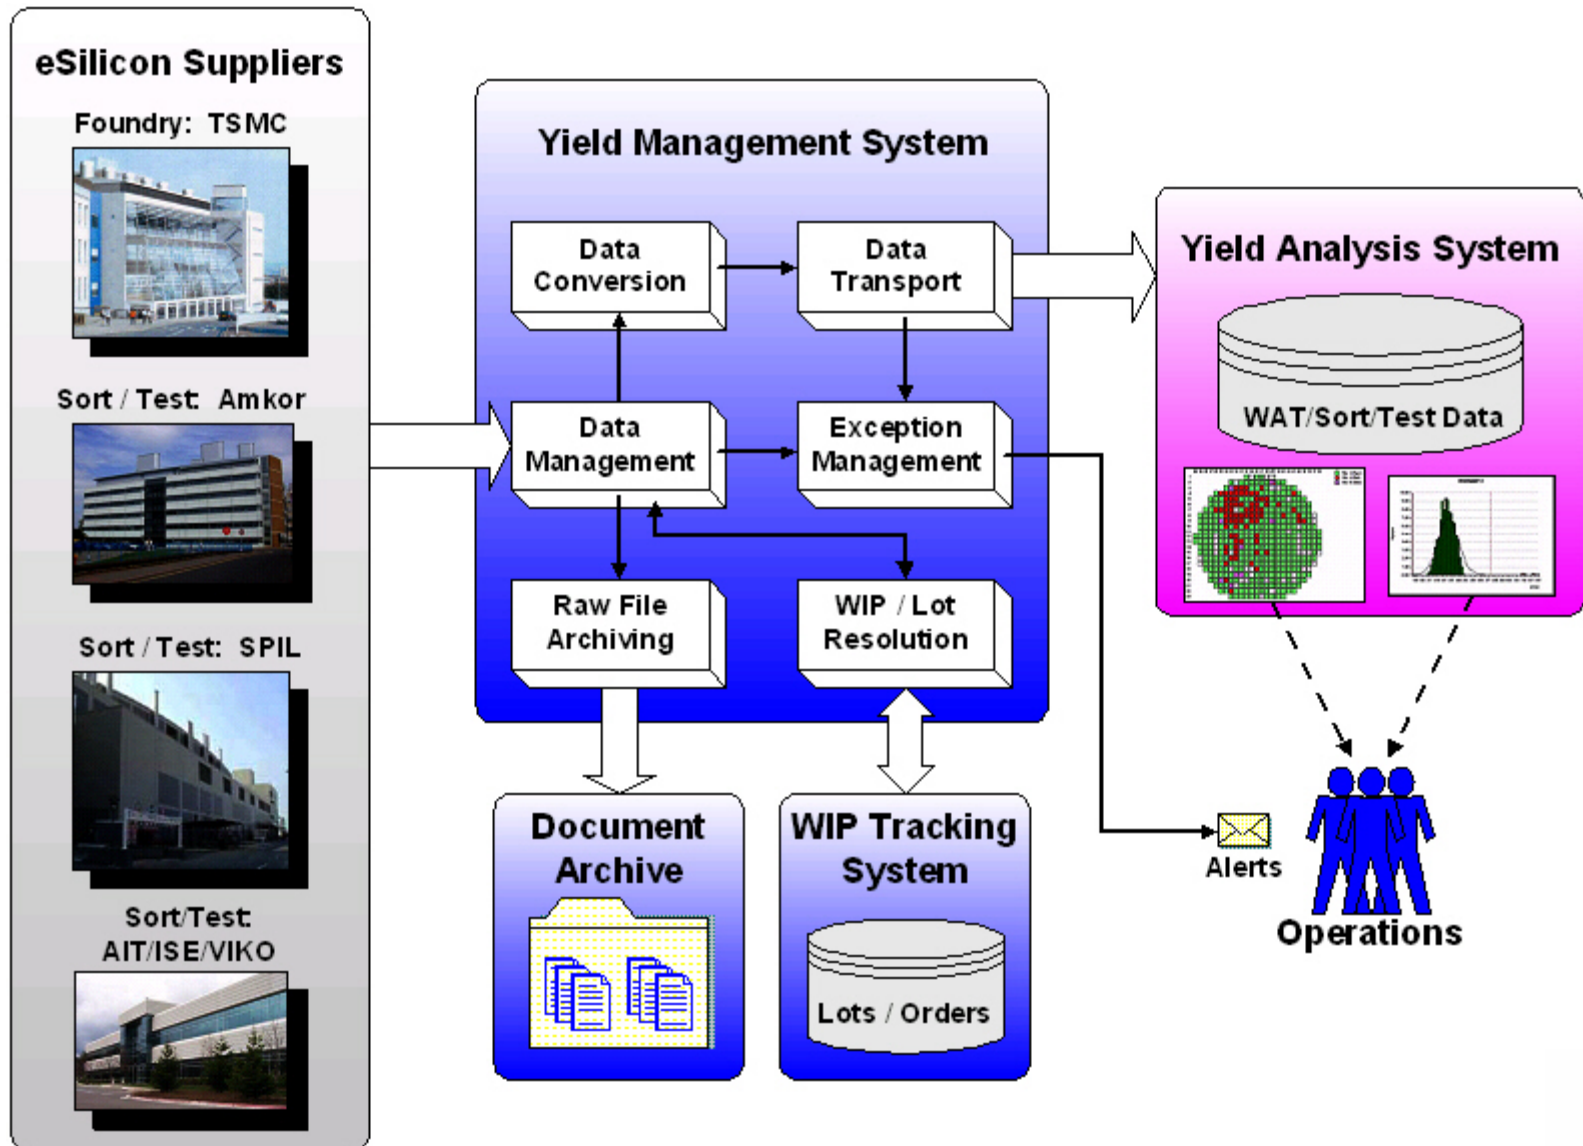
eSilicon Suppliers

Foundry: TSMC

Sort / Test: Amkor

Sort / Test: SPIL

Sort/Test: AIT/ISE/VIKO

Yield Management System

Data Conversion

Data Transport

Data Management

Exception Management

Raw File Archiving

WIP / Lot Resolution

Yield Analysis System

WAT/Sort/Test Data

Document Archive

WIP Tracking System

Lots / Orders

Alerts

Operations